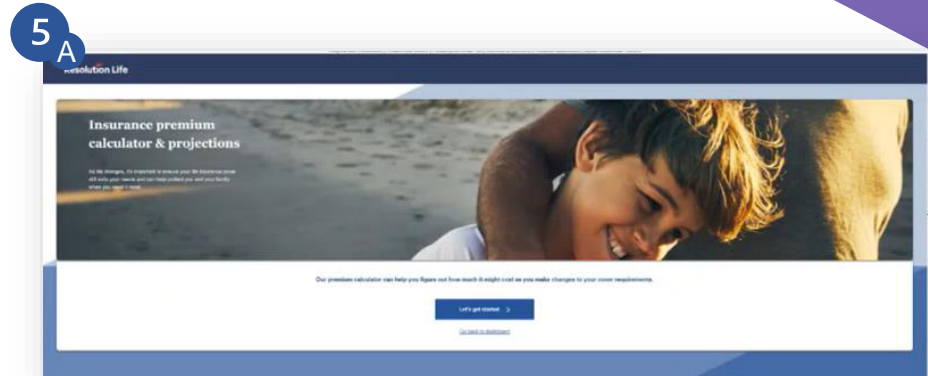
5
A

Resolution Life

Insurance premium calculator & projections

As life changes, it's important to ensure your life insurance cover still suits your needs and can help protect you and your family when you need it most.

Our premium calculator can help you figure out how much it might cost as you make changes to your cover requirements.

Let's get started >

Go back to dashboard